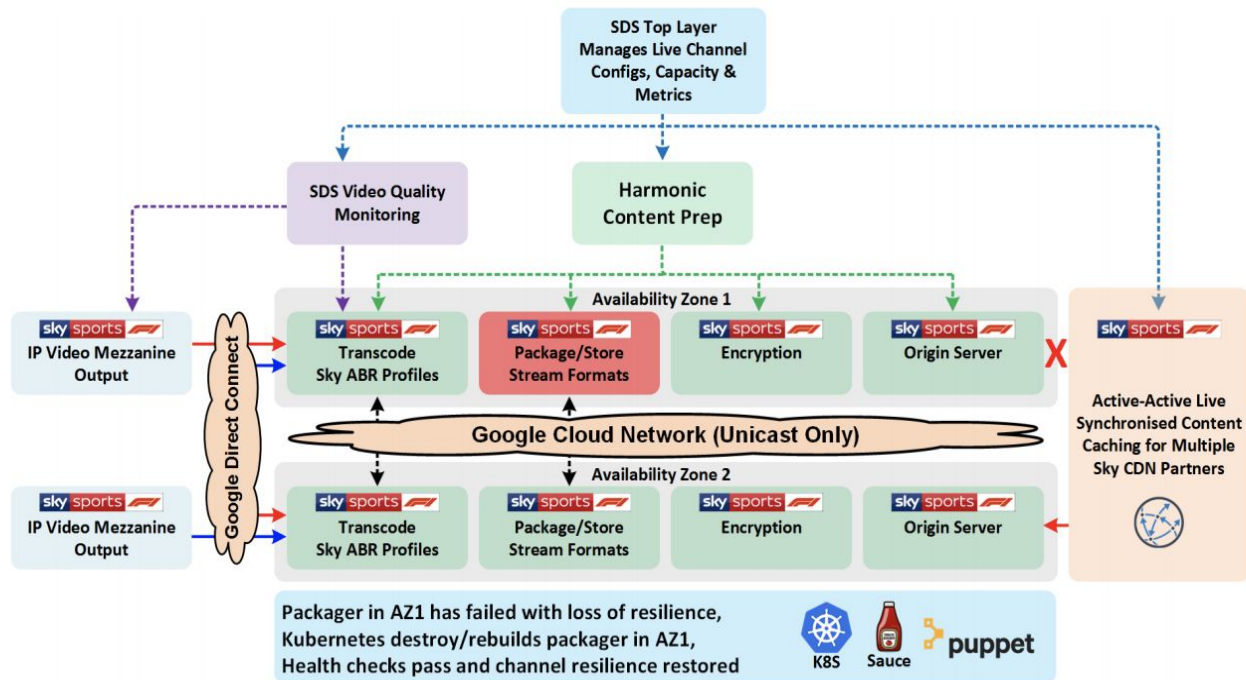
SDS Top Layer
Manages Live Channel
Configs, Capacity &
Metrics

SDS Video Quality
Monitoring

Harmonic
Content Prep

Availability Zone 1

sky sports F1
IP Video Mezzanine
Output

Google Direct Connect

sky sports F1
Transcode
Sky ABR Profiles

sky sports F1
Package/Store
Stream Formats

sky sports F1
Encryption

sky sports F1
Origin Server

X

sky sports F1

Active-Active Live
Synchronised Content
Caching for Multiple
Sky CDN Partners

Google Cloud Network (Unicast Only)

Availability Zone 2

sky sports F1
IP Video Mezzanine
Output

sky sports F1
Transcode
Sky ABR Profiles

sky sports F1
Package/Store
Stream Formats

sky sports F1
Encryption

sky sports F1
Origin Server

Packager in AZ1 has failed with loss of resilience,
Kubernetes destroy/rebuilds packager in AZ1,
Health checks pass and channel resilience restored

K8S

Sauce

puppet